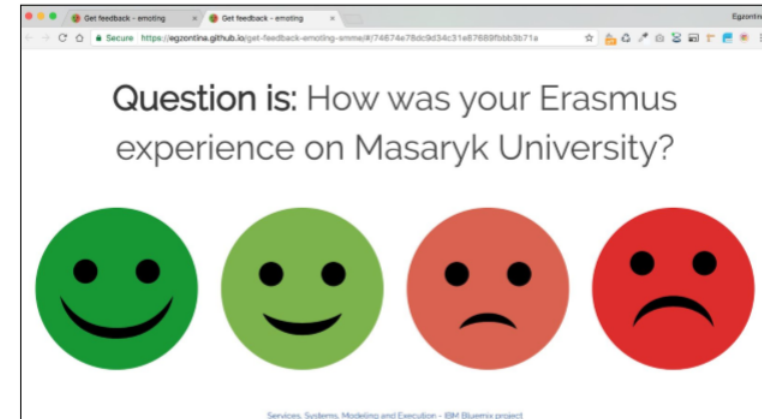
Get feedback - emoting
Get feedback - emoting
Egzontin
Secure https://egzontina.github.io/get-feedback-emoting-smme/#/74674e78dc9d34c31e87689fbbb3b71a

**Question is:** How was your Erasmus experience on Masaryk University?

Services, Systems, Modeling and Execution - IBM Bluemix project